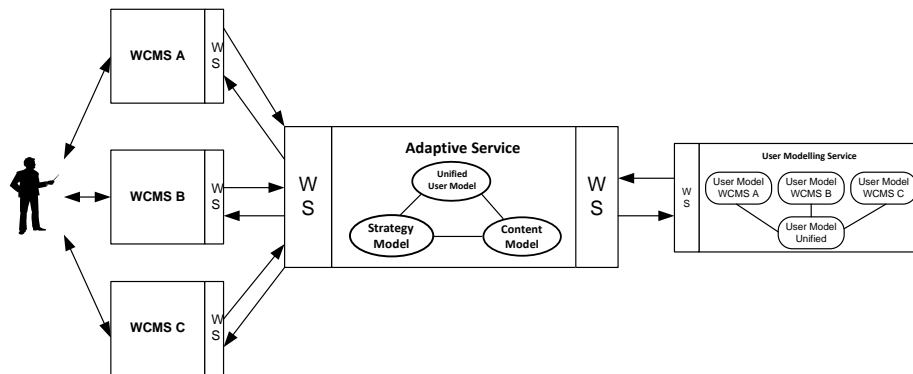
WCMS A

W
S

WCMS B

W
S

WCMS C

W
S

W
S

Adaptive Service

Unified
User Model

Strategy
Model

Content
Model

W
S

W
S

User Modelling Service

User Model
WCMS A

User Model
WCMS B

User Model
WCMS C

User Model
Unified